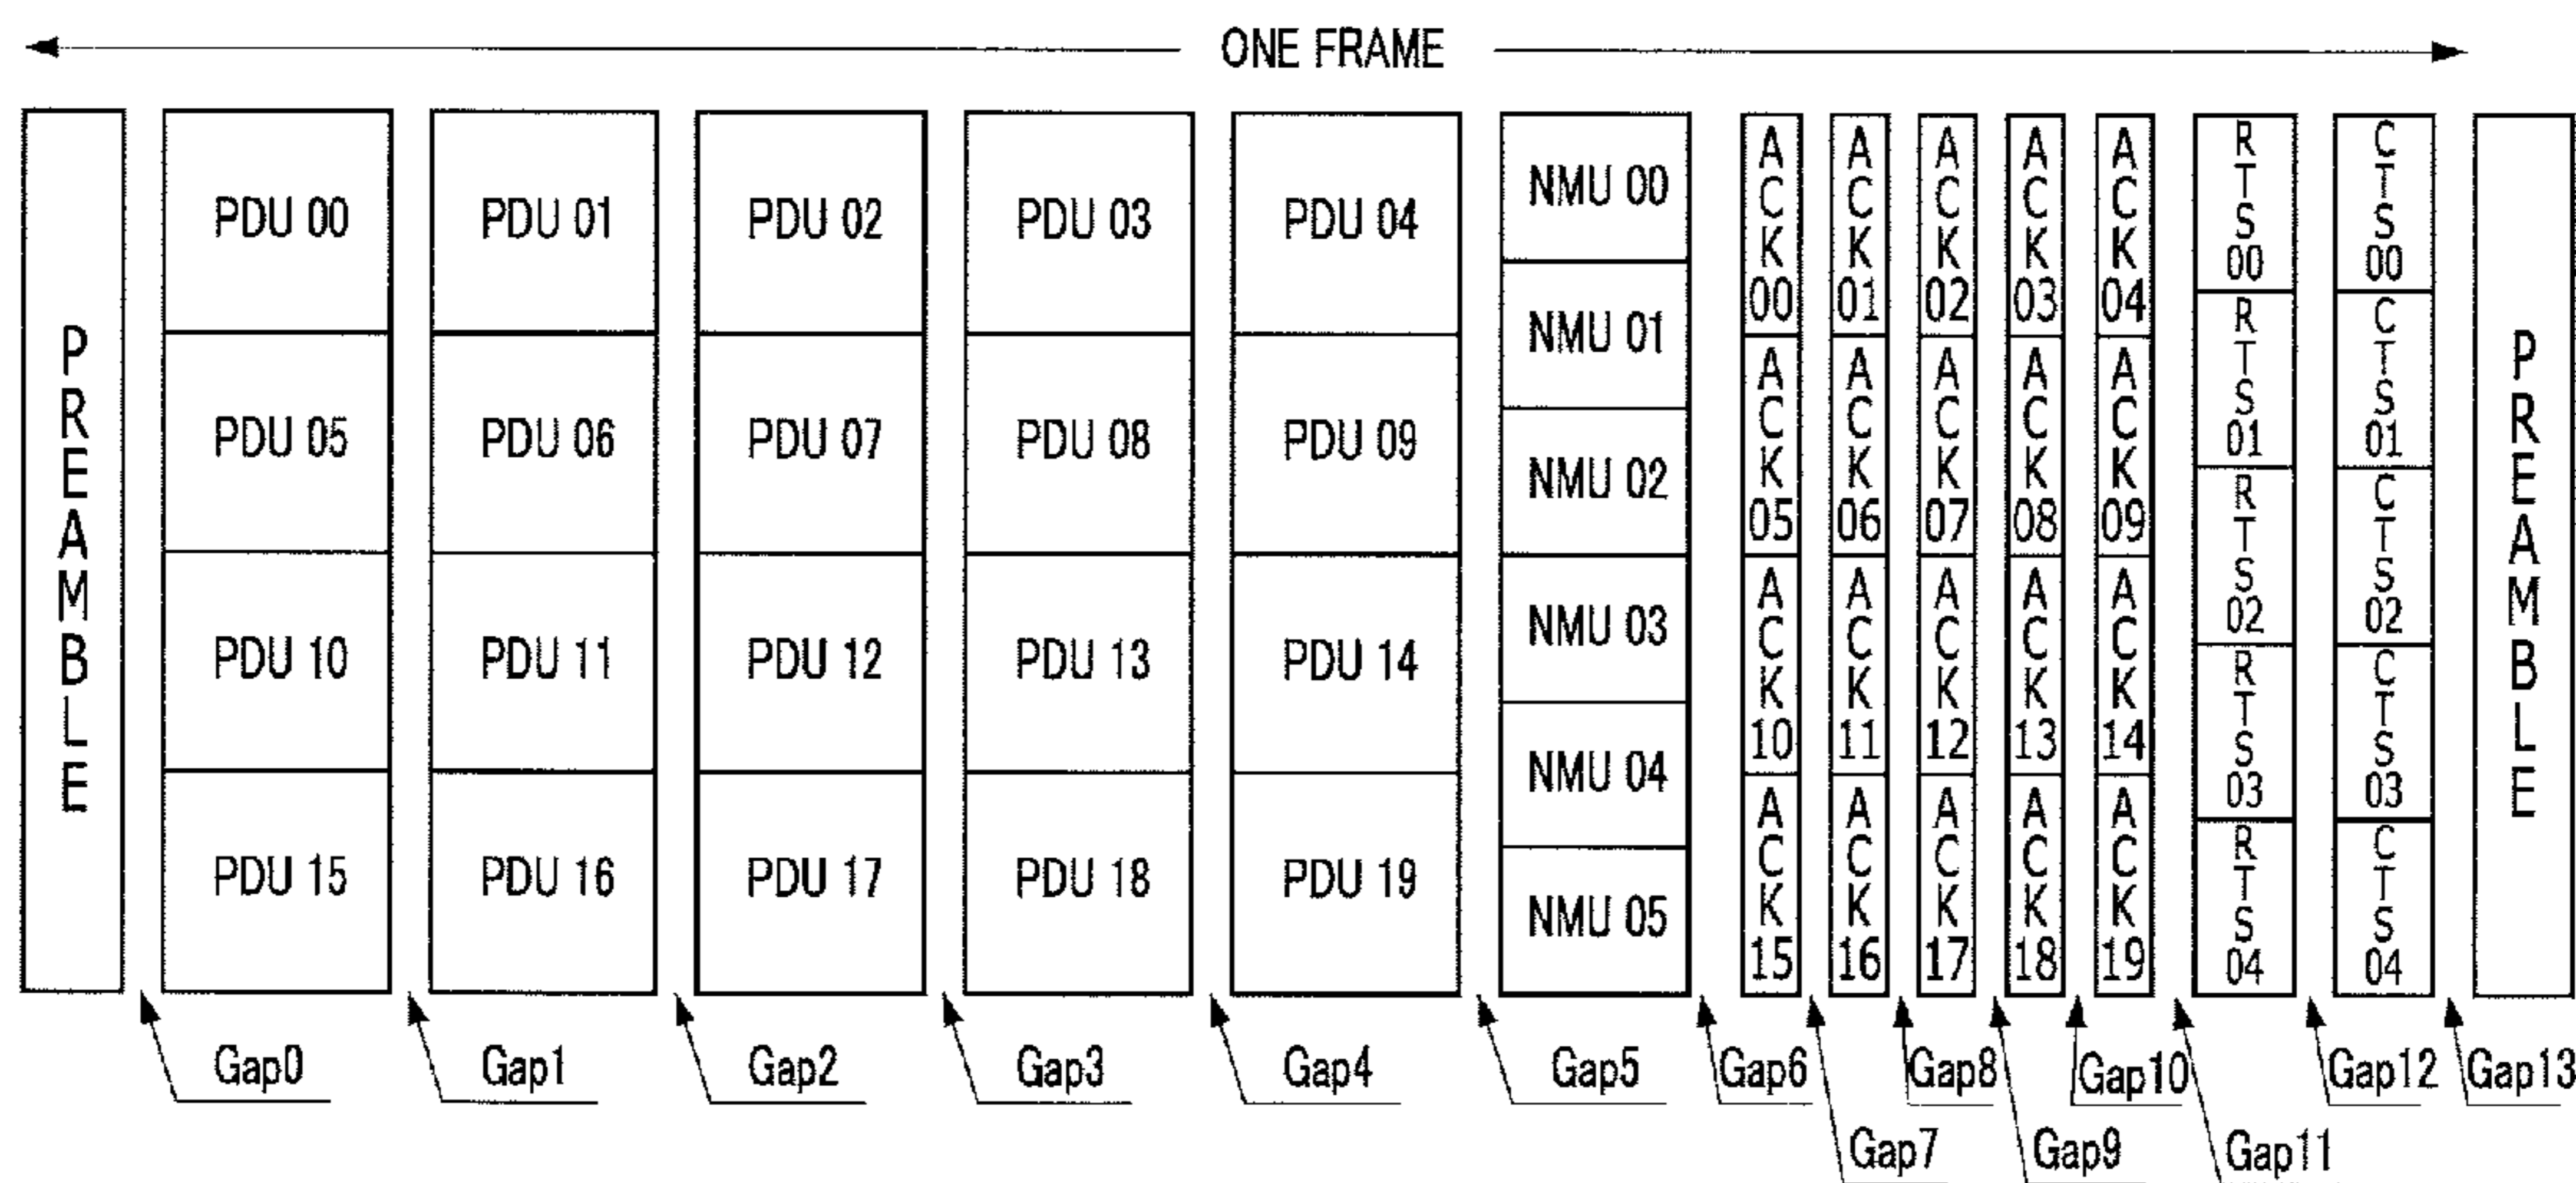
ONE FRAME

PREAMBLE

PDU 00
PDU 05
PDU 10
PDU 15

PDU 01
PDU 06
PDU 11
PDU 16

PDU 02
PDU 07
PDU 12
PDU 17

PDU 03
PDU 08
PDU 13
PDU 18

PDU 04
PDU 09
PDU 14
PDU 19

NMU 00
NMU 01
NMU 02
NMU 03
NMU 04
NMU 05

ACK 00
ACK 05
ACK 10
ACK 15

ACK 01
ACK 06
ACK 11
ACK 16

ACK 02
ACK 07
ACK 12
ACK 17

ACK 03
ACK 08
ACK 13
ACK 18

ACK 04
ACK 09
ACK 14
ACK 19

RTS 00
RTS 01
RTS 02
RTS 03
RTS 04

CTS 00
CTS 01
CTS 02
CTS 03
CTS 04

PREAMBLE

Gap0 Gap1 Gap2 Gap3 Gap4 Gap5 Gap6 Gap8 Gap10 Gap12 Gap13

Gap7 Gap9 Gap11